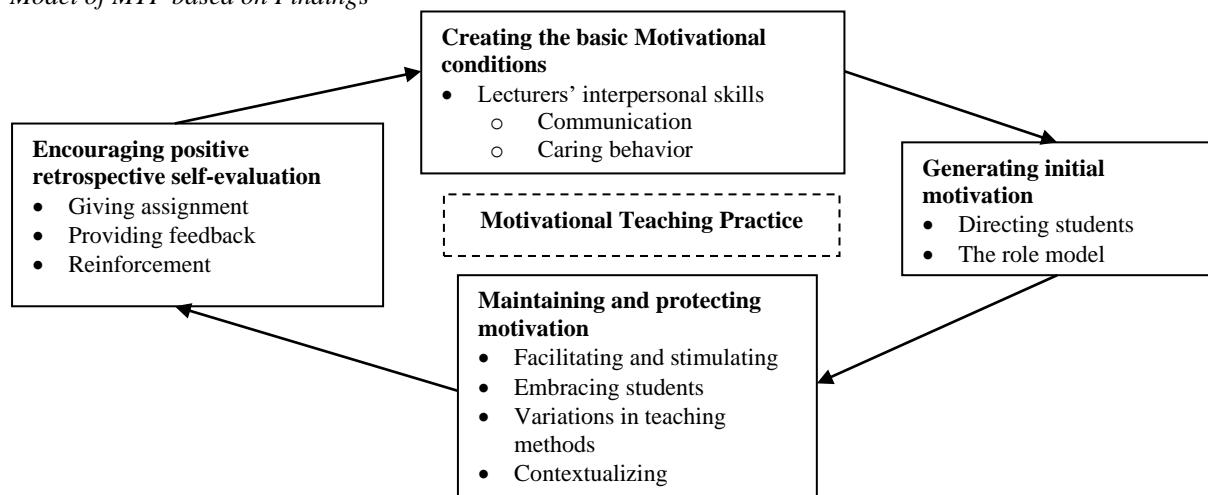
Model of MTP based on Findings

**Creating the basic Motivational conditions**
- Lecturers' interpersonal skills
  - Communication
  - Caring behavior

**Generating initial motivation**
- Directing students
- The role model

**Maintaining and protecting motivation**
- Facilitating and stimulating
- Embracing students
- Variations in teaching methods
- Contextualizing

**Encouraging positive retrospective self-evaluation**
- Giving assignment
- Providing feedback
- Reinforcement

**Motivational Teaching Practice**